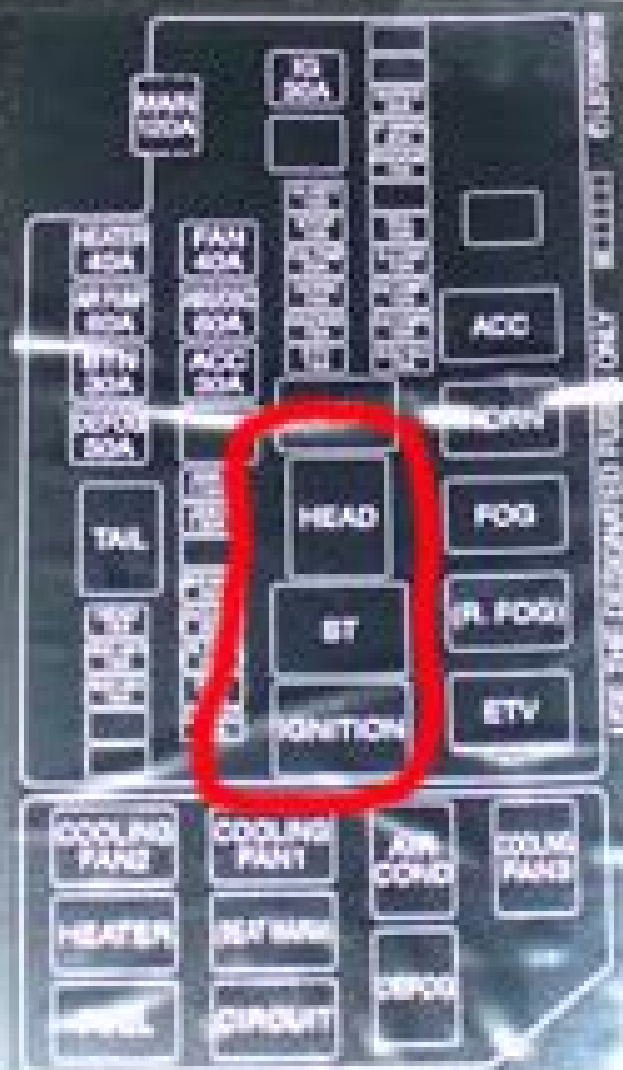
MAIN 120A

IG 30A

HEATER 40A

FAN 40A

ABS 60A

ABS/ESC 60A

RTTN 30A

ABS/ESC 30A

ACC

HORN

HEAD

FOG

TAIL

ST

(R. FOG)

ETV

IGNITION

COOLING FAN2

COOLING FAN1

A/C COND

COOLING FAN3

HEATER

SEAT WARM

DEFOG

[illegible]

CIRCUIT